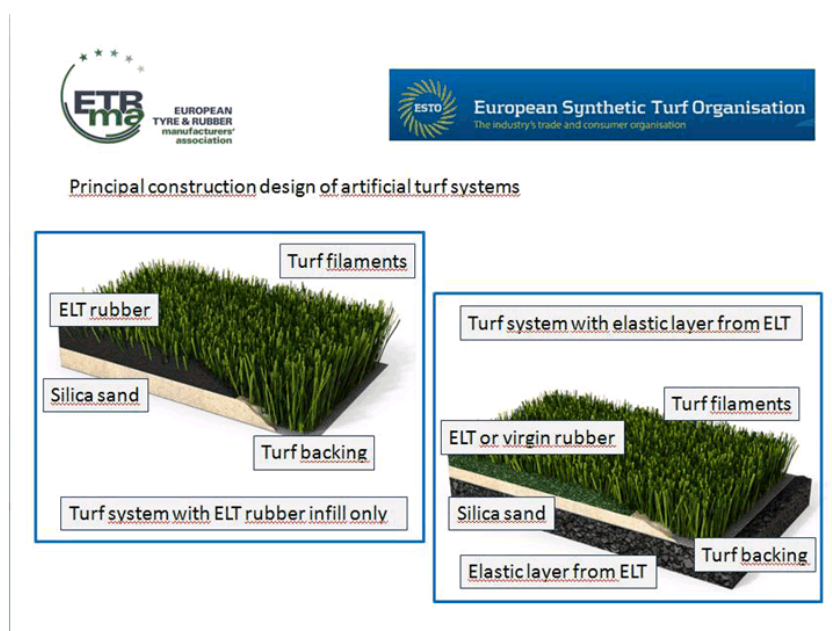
ETRma
EUROPEAN TYRE & RUBBER manufacturers' association

ESTO
European Synthetic Turf Organisation
The industry's trade and consumer organisation

Principal construction design of artificial turf systems

Turf filaments
ELT rubber
Silica sand
Turf backing
Turf system with ELT rubber infill only

Turf system with elastic layer from ELT
Turf filaments
ELT or virgin rubber
Silica sand
Turf backing
Elastic layer from ELT